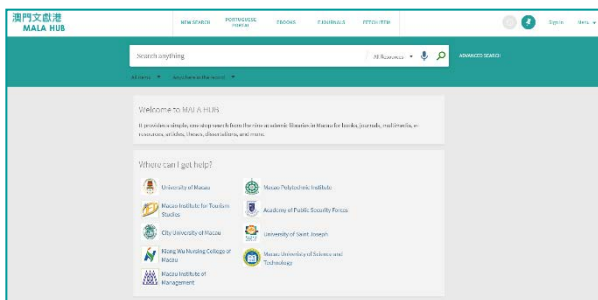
澳門文獻港
MALA HUB

NEW SEARCH
PORTUGUESE FORUM
EBOOKS
E-JOURNALS
FEEDBACK

Sign in
Menu

Search anything
All Resources
ADVANCED SEARCH

All items
Anywhere in the record

Welcome to MALA HUB

It provides a simple, one-stop search from the ten academic libraries in Macao for books, journals, multimedia, e-resources, articles, theses, dissertations, and more.

Where can I get help?

University of Macau
Macao Polytechnic Institute
Macao Institute for Tourism Studies
Academy of Public Security Forces
City University of Macau
University of Saint Joseph
Kiang Wu Nursing College of Macau
Macau University of Science and Technology
Macau Institute of Management